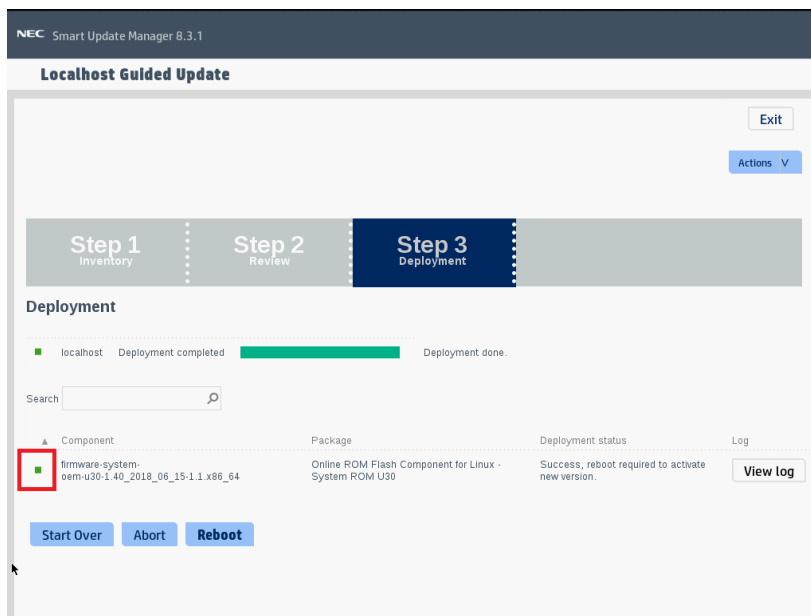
NEC Smart Update Manager 8.3.1

Localhost Guided Update

Exit

Actions V

Step 1 Inventory

Step 2 Review

Step 3 Deployment

Deployment

localhost Deployment completed Deployment done.

Search

| Component | Package | Deployment status | Log |
|---|---|---|---|
| firmware-system-oem-u30-1.40_2018_06_15-1.1.x86_64 | Online ROM Flash Component for Linux - System ROM U30 | Success, reboot required to activate new version. | View log |

Start Over Abort Reboot